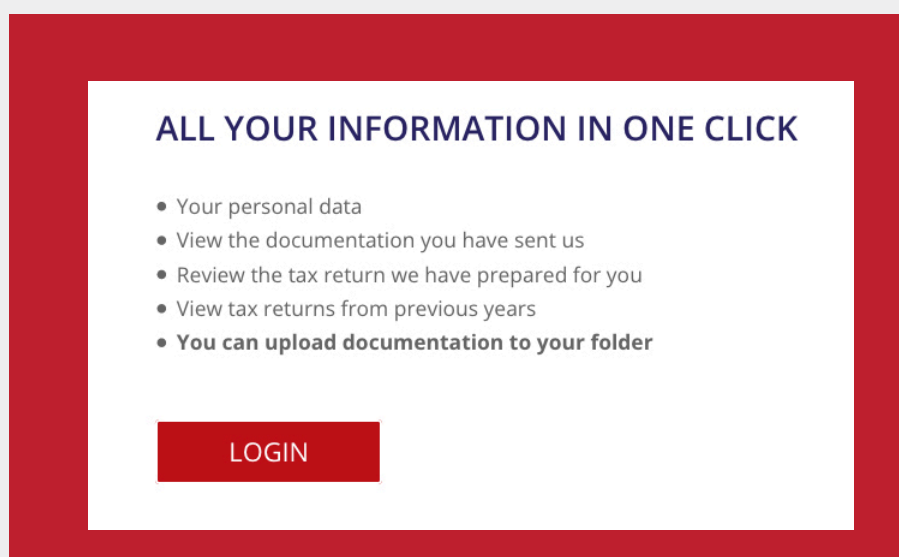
ALL YOUR INFORMATION IN ONE CLICK

- Your personal data
- View the documentation you have sent us
- Review the tax return we have prepared for you
- View tax returns from previous years
- **You can upload documentation to your folder**

LOGIN